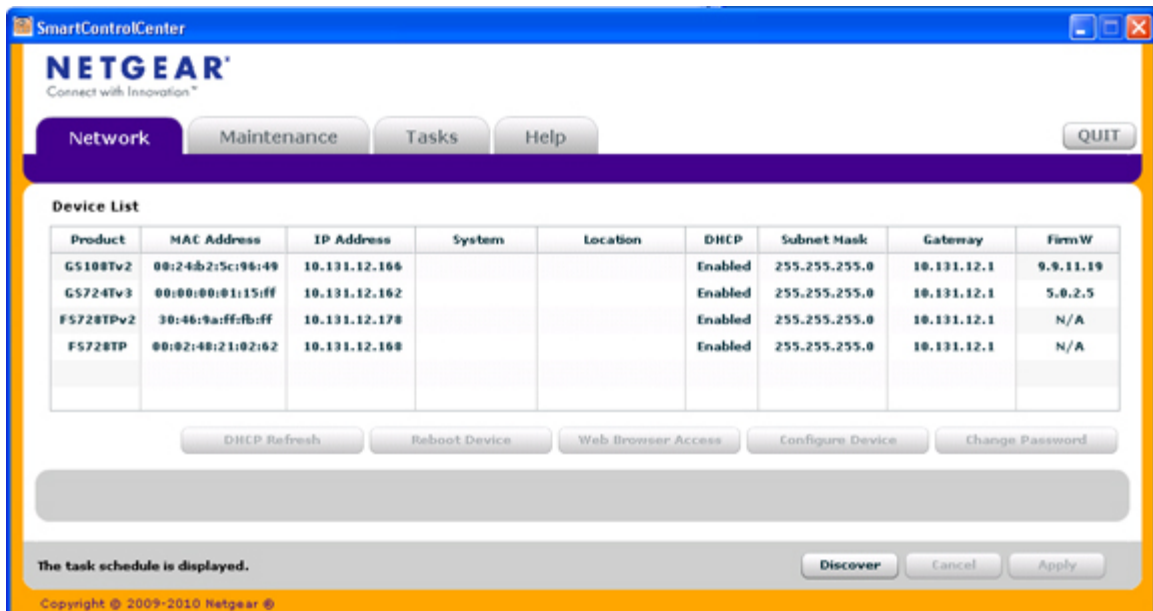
SmartControlCenter

NETGEAR
Connect with Innovation™

Network
Maintenance
Tasks
Help
QUIT

Device List

| Product | MAC Address | IP Address | System | Location | DHCP | Subnet Mask | Gateway | FirmW |
|---|---|---|---|---|---|---|---|---|
| GS108Tv2 | 00:24:b2:5c:96:49 | 10.131.12.166 | | | Enabled | 255.255.255.0 | 10.131.12.1 | 9.9.11.19 |
| GS724Tv3 | 00:00:00:01:15:ff | 10.131.12.162 | | | Enabled | 255.255.255.0 | 10.131.12.1 | 5.0.2.5 |
| FS728TPv2 | 30:46:9a:ff:fb:ff | 10.131.12.178 | | | Enabled | 255.255.255.0 | 10.131.12.1 | N/A |
| FS728TP | 00:02:48:21:02:62 | 10.131.12.168 | | | Enabled | 255.255.255.0 | 10.131.12.1 | N/A |

DHCP Refresh
Reboot Device
Web Browser Access
Configure Device
Change Password

The task schedule is displayed.
Discover
Cancel
Apply

Copyright © 2009-2010 Netgear ®